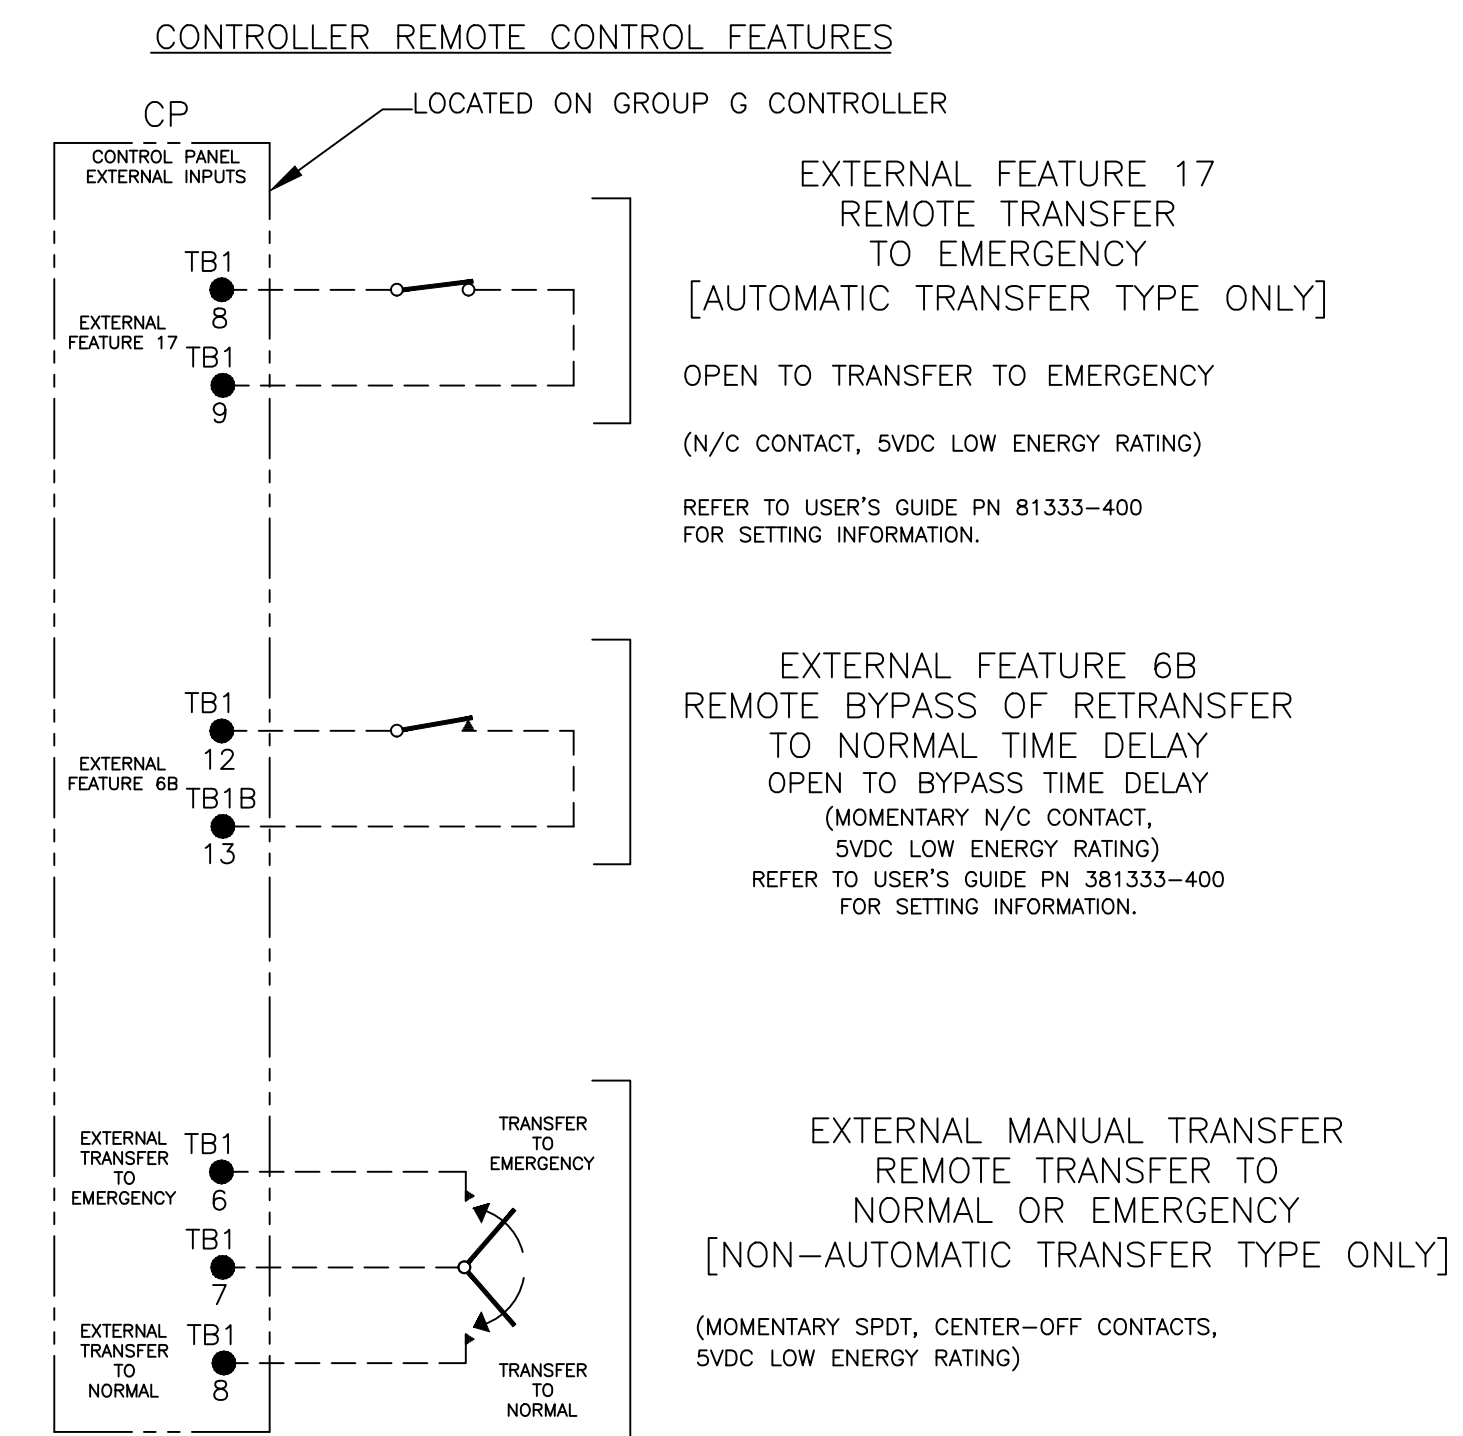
CONTROLLER REMOTE CONTROL FEATURES

LOCATED ON GROUP G CONTROLLER

CP

CONTROL PANEL EXTERNAL INPUTS

TB1
8
EXTERNAL FEATURE 17
TB1
9

EXTERNAL FEATURE 17
REMOTE TRANSFER
TO EMERGENCY
[AUTOMATIC TRANSFER TYPE ONLY]

OPEN TO TRANSFER TO EMERGENCY

(N/C CONTACT, 5VDC LOW ENERGY RATING)

REFER TO USER'S GUIDE PN 81333-400
FOR SETTING INFORMATION.

TB1
12
EXTERNAL FEATURE 6B
TB1B
13

EXTERNAL FEATURE 6B
REMOTE BYPASS OF RETRANSFER
TO NORMAL TIME DELAY
OPEN TO BYPASS TIME DELAY
(MOMENTARY N/C CONTACT,
5VDC LOW ENERGY RATING)
REFER TO USER'S GUIDE PN 381333-400
FOR SETTING INFORMATION.

EXTERNAL TRANSFER TO EMERGENCY
TB1
6
TB1
7
EXTERNAL TRANSFER TO NORMAL
TB1
8

TRANSFER TO EMERGENCY

TRANSFER TO NORMAL

EXTERNAL MANUAL TRANSFER
REMOTE TRANSFER TO
NORMAL OR EMERGENCY
[NON-AUTOMATIC TRANSFER TYPE ONLY]

(MOMENTARY SPDT, CENTER-OFF CONTACTS,
5VDC LOW ENERGY RATING)